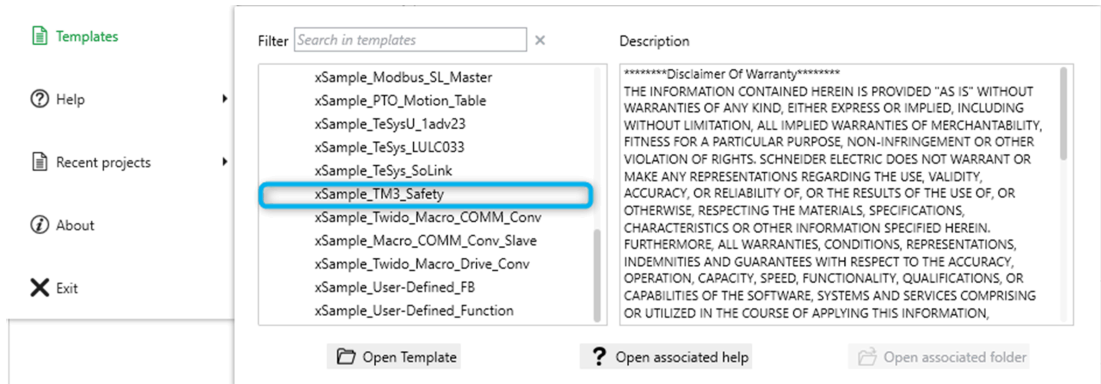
Templates

Help

Recent projects

About

Exit

Filter Search in templates ×

xSample_Modbus_SL_Master
xSample_PTO_Motion_Table
xSample_TeSysU_1adv23
xSample_TeSys_LULC033
xSample_TeSys_SoLink
xSample_TM3_Safety
xSample_Twido_Macro_COMM_Conv
xSample_Macro_COMM_Conv_Slave
xSample_Twido_Macro_Drive_Conv
xSample_User-Defined_FB
xSample_User-Defined_Function

Description

********Disclaimer Of Warranty********
THE INFORMATION CONTAINED HEREIN IS PROVIDED "AS IS" WITHOUT WARRANTIES OF ANY KIND, EITHER EXPRESS OR IMPLIED, INCLUDING WITHOUT LIMITATION, ALL IMPLIED WARRANTIES OF MERCHANTABILITY, FITNESS FOR A PARTICULAR PURPOSE, NON-INFRINGEMENT OR OTHER VIOLATION OF RIGHTS. SCHNEIDER ELECTRIC DOES NOT WARRANT OR MAKE ANY REPRESENTATIONS REGARDING THE USE, VALIDITY, ACCURACY, OR RELIABILITY OF, OR THE RESULTS OF THE USE OF, OR OTHERWISE, RESPECTING THE MATERIALS, SPECIFICATIONS, CHARACTERISTICS OR OTHER INFORMATION SPECIFIED HEREIN. FURTHERMORE, ALL WARRANTIES, CONDITIONS, REPRESENTATIONS, INDEMNITIES AND GUARANTEES WITH RESPECT TO THE ACCURACY, OPERATION, CAPACITY, SPEED, FUNCTIONALITY, QUALIFICATIONS, OR CAPABILITIES OF THE SOFTWARE, SYSTEMS AND SERVICES COMPRISING OR UTILIZED IN THE COURSE OF APPLYING THIS INFORMATION,

Open Template

Open associated help

Open associated folder